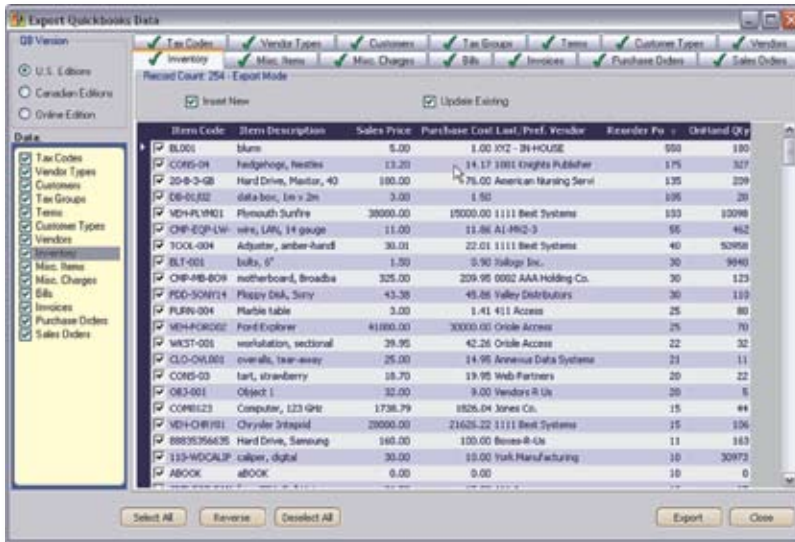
Export Quickbooks Data

QB Version

U.S. Editions
Canadian Editions
Online Edition

Data

Tax Codes
Vendor Types
Customers
Tax Groups
Terms
Customer Types
Vendors
Inventory
Misc. Items
Misc. Charges
Bills
Invoices
Purchase Orders
Sales Orders

Tax Codes | Vendor Types | Customers | Tax Groups | Terms | Customer Types | Vendors
Inventory | Misc. Items | Misc. Charges | Bills | Invoices | Purchase Orders | Sales Orders

Record Count: 254 - Export Mode

Insert New
Update Existing

| | Item Code | Item Description | Sales Price | Purchase Cost | Last/Pref. Vendor | Reorder Po | OnHand Qty |
|---|---|---|---|---|---|---|---|
| ☑ | BL001 | blum | 5.00 | 1.00 | XYZ - IN-HOUSE | 550 | 180 |
| ☑ | CONS-04 | hedgehogs, Nestles | 13.20 | 14.17 | 1001 Knights Publisher | 175 | 327 |
| ☑ | 20-8-3-GB | Hard Drive, Maxtor, 40 | 100.00 | 76.00 | American Nursing Servi | 135 | 209 |
| ☑ | DB-01/02 | data box, 1m x 2m | 3.00 | 1.50 | | 105 | 20 |
| ☑ | VEH-PLYM01 | Plymouth Sunfire | 38000.00 | 15000.00 | 1111 Best Systems | 103 | 10098 |
| ☑ | CMP-EQP-LW- | wire, LAN, 14 gauge | 11.00 | 11.86 | A1-MRI-3 | 55 | 462 |
| ☑ | TOOL-004 | Adjuster, amber-handl | 30.01 | 22.01 | 1111 Best Systems | 40 | 92958 |
| ☑ | BLT-001 | bolts, 6" | 1.50 | 0.90 | Xology Inc. | 30 | 9840 |
| ☑ | CMP-MB-BO9 | motherboard, Broadba | 325.00 | 209.95 | 0002 AAA Holding Co. | 30 | 123 |
| ☑ | FDD-SONY14 | Floppy Disk, Sony | 43.38 | 45.86 | Valley Distributors | 30 | 110 |
| ☑ | FURN-004 | Marble table | 3.00 | 1.41 | 411 Access | 25 | 80 |
| ☑ | VEH-FORD02 | Ford Explorer | 41000.00 | 30000.00 | Oriole Access | 25 | 70 |
| ☑ | WKST-001 | workstation, sectional | 39.95 | 42.26 | Oriole Access | 22 | 32 |
| ☑ | CLO-OVL001 | overalls, tear-away | 25.00 | 14.95 | Annexus Data Systems | 21 | 11 |
| ☑ | CONS-03 | tart, strawberry | 18.70 | 19.95 | Web Partners | 20 | 22 |
| ☑ | OBJ-001 | Object 1 | 32.00 | 9.00 | Vendors R Us | 20 | 5 |
| ☑ | COMB123 | Computer, 123 GHz | 1738.79 | 1826.04 | Jones Co. | 15 | 44 |
| ☑ | VEH-CHRY01 | Chrysler Intrepid | 28000.00 | 21626.22 | 1111 Best Systems | 15 | 106 |
| ☑ | 88835356635 | Hard Drive, Samsung | 160.00 | 100.00 | Boxes-R-Us | 11 | 163 |
| ☑ | 110-WDCALIP | caliper, digital | 30.00 | 10.00 | York Manufacturing | 10 | 30973 |
| ☑ | ABOOK | aBOOK | 0.00 | 0.00 | | 10 | 0 |

Select All | Reverse | Deselect All | Export | Close